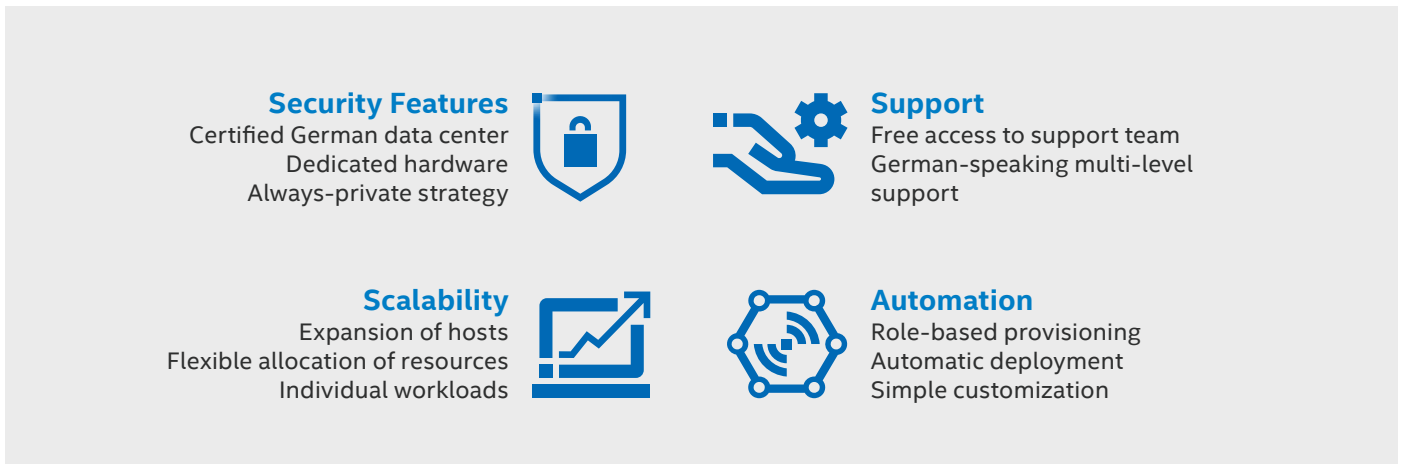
Security Features
Certified German data center
Dedicated hardware
Always-private strategy

Support
Free access to support team
German-speaking multi-level support

Scalability
Expansion of hosts
Flexible allocation of resources
Individual workloads

Automation
Role-based provisioning
Automatic deployment
Simple customization